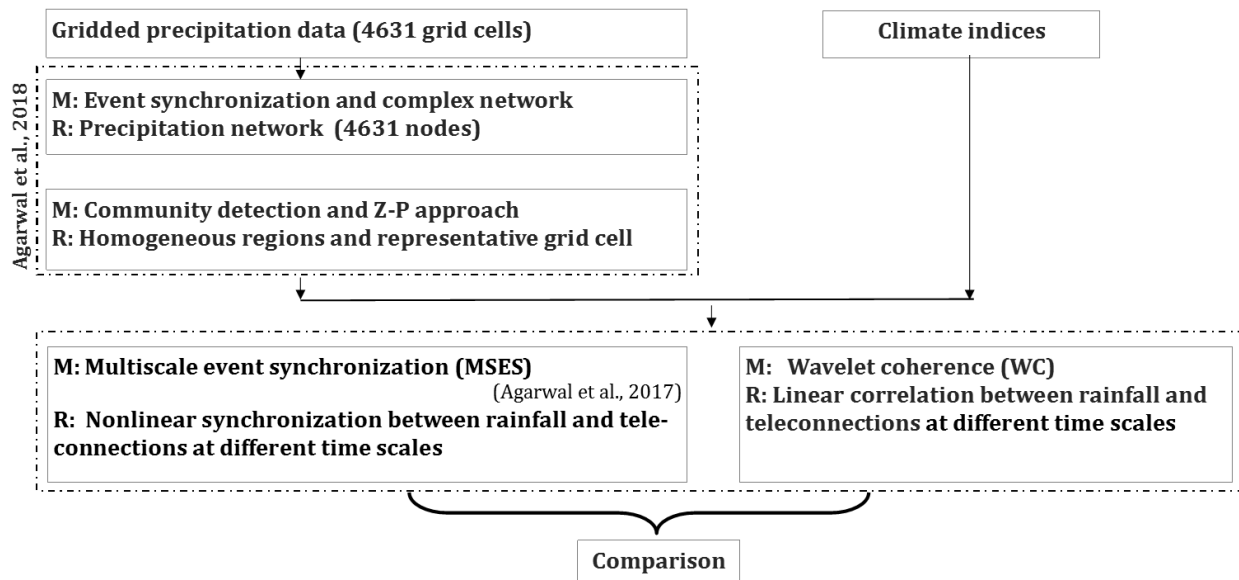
Gridded precipitation data (4631 grid cells)

Climate indices

Agarwal et al., 2018

M: Event synchronization and complex network
R: Precipitation network (4631 nodes)

M: Community detection and Z-P approach
R: Homogeneous regions and representative grid cell

M: Multiscale event synchronization (MSES)
(Agarwal et al., 2017)
R: Nonlinear synchronization between rainfall and teleconnections at different time scales

M: Wavelet coherence (WC)
R: Linear correlation between rainfall and teleconnections at different time scales

Comparison